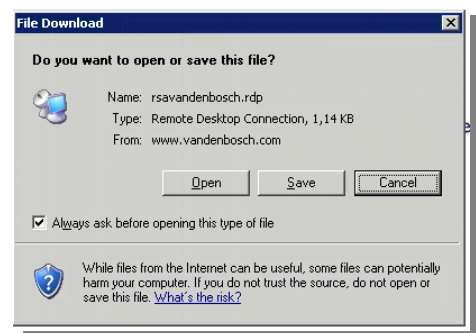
File Download

Do you want to open or save this file?

Name: rsavandenbosch.rdp
Type: Remote Desktop Connection, 1,14 KB
From: www.vandenbosch.com

Open | Save | Cancel

Always ask before opening this type of file

While files from the Internet can be useful, some files can potentially harm your computer. If you do not trust the source, do not open or save this file. What's the risk?